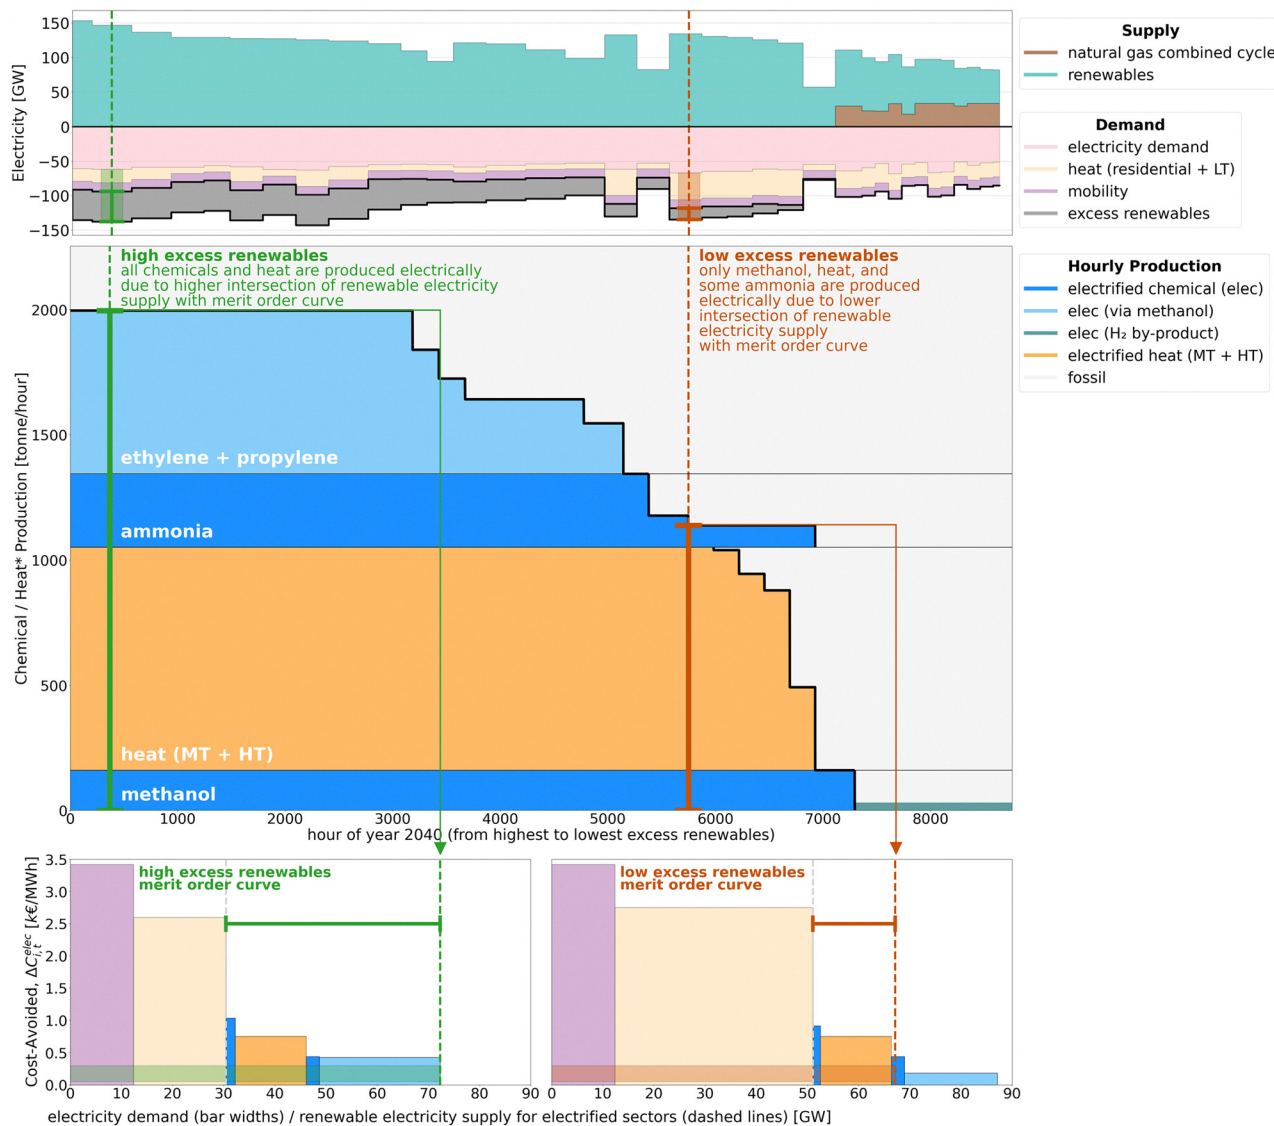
Electricity [GW]

150
100
50
0
−50
−100
−150

Supply
natural gas combined cycle
renewables

Demand
electricity demand
heat (residential + LT)
mobility
excess renewables

high excess renewables
all chemicals and heat are produced electrically due to higher intersection of renewable electricity supply with merit order curve

low excess renewables
only methanol, heat, and some ammonia are produced electrically due to lower intersection of renewable electricity supply with merit order curve

Hourly Production
electrified chemical (elec)
elec (via methanol)
elec ($H_2$ by-product)
electrified heat (MT + HT)
fossil

Chemical / Heat* Production [tonne/hour]

2000
1500
1000
500
0

ethylene + propylene
ammonia
heat (MT + HT)
methanol

0 1000 2000 3000 4000 5000 6000 7000 8000
hour of year 2040 (from highest to lowest excess renewables)

Cost-Avoided, $\Delta C^{elec}_{i,t}$ [$k€/MWh$]

3.5
3.0
2.5
2.0
1.5
1.0
0.5
0.0

high excess renewables
merit order curve

0 10 20 30 40 50 60 70 80 90

low excess renewables
merit order curve

0 10 20 30 40 50 60 70 80 90

electricity demand (bar widths) / renewable electricity supply for electrified sectors (dashed lines) [GW]